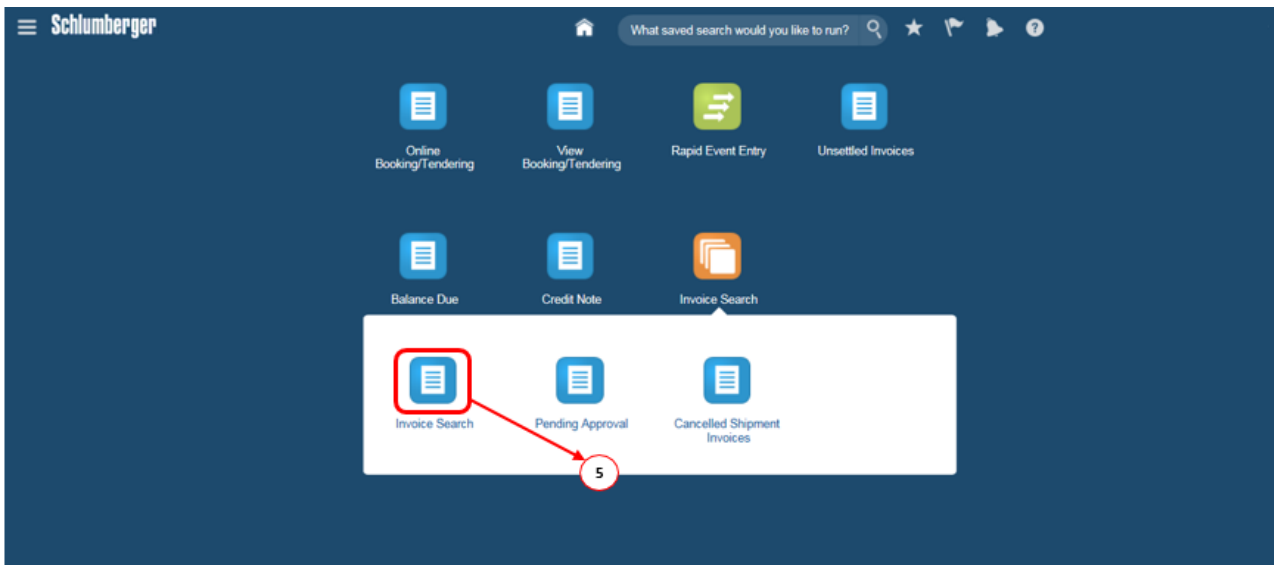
Schlumberger

What saved search would you like to run?

Online Booking/Tendering

View Booking/Tendering

Rapid Event Entry

Unsettled Invoices

Balance Due

Credit Note

Invoice Search

Invoice Search

Pending Approval

Cancelled Shipment Invoices

5